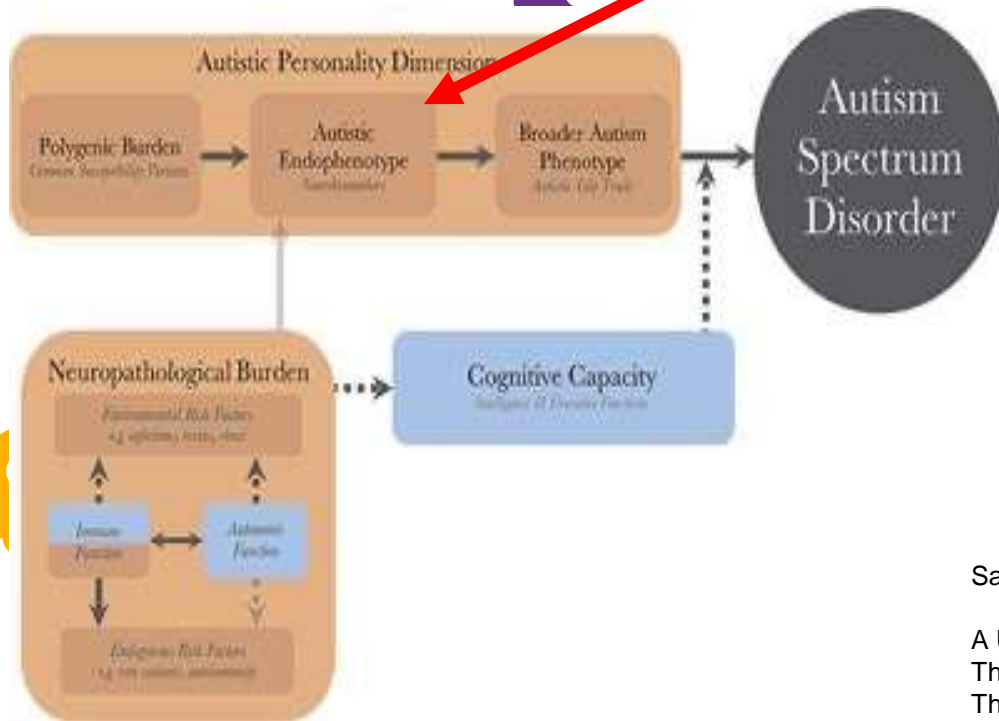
Autistic Personality Dimension

Polygenic Burden
Common Susceptibility Factors

Autistic Endophenotype
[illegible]

Broader Autism Phenotype
Autistic-Like Traits

Autism Spectrum Disorder

Neuropathological Burden

Environmental Risk Factors
e.g. infections, toxins, stress

Immune Function

Autonomic Function

Endogenous Risk Factors
e.g. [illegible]

Cognitive Capacity
Intelligence & Executive Function

Sa

A
Th
Th